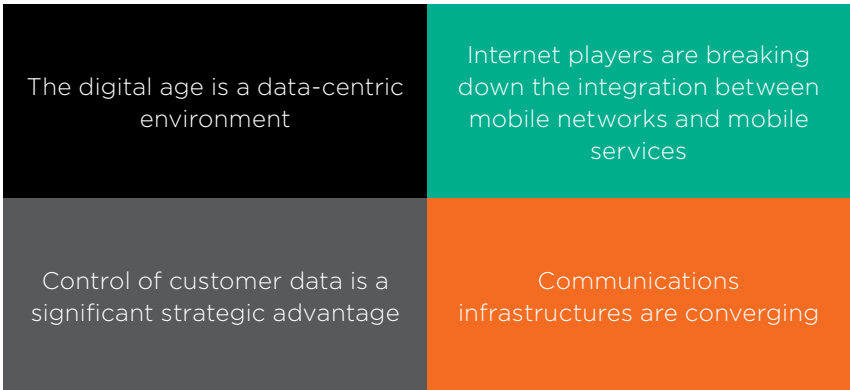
The digital age is a data-centric environment

Internet players are breaking down the integration between mobile networks and mobile services

Control of customer data is a significant strategic advantage

Communications infrastructures are converging